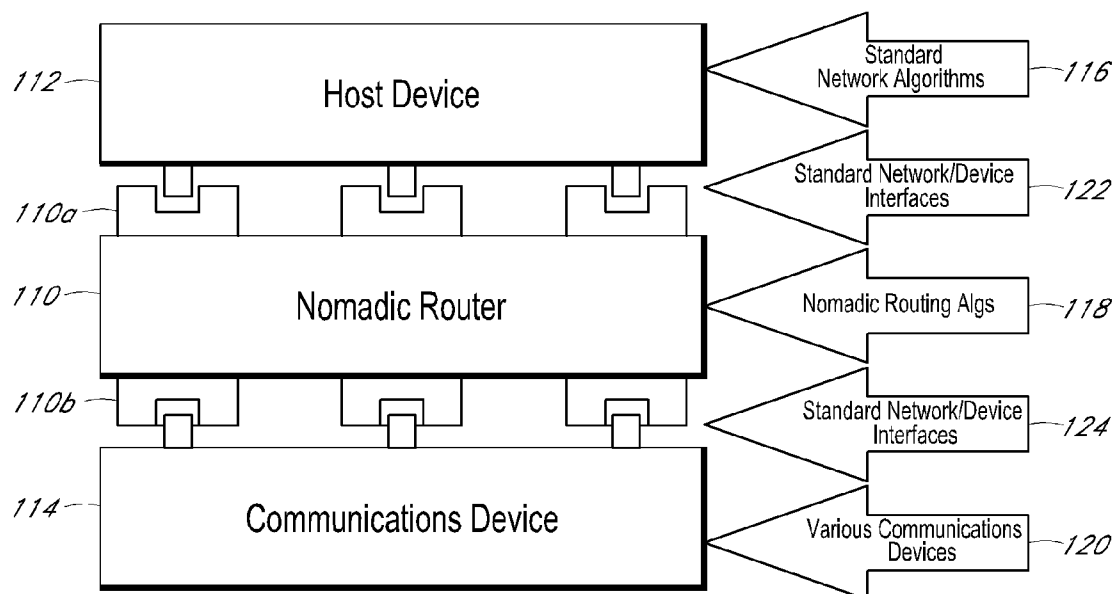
112
Host Device
Standard Network Algorithms
116
110a
Standard Network/Device Interfaces
122
110
Nomadic Router
Nomadic Routing Algs
118
110b
Standard Network/Device Interfaces
124
114
Communications Device
Various Communications Devices
120